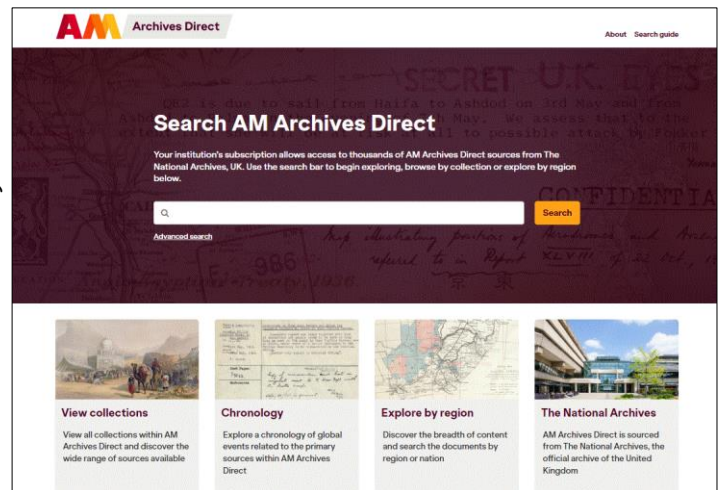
AM Archives Direct

About Search guide

Search AM Archives Direct

Your institution's subscription allows access to thousands of AM Archives Direct sources from The National Archives, UK. Use the search bar to begin exploring, browse by collection or explore by region below.

Search

Advanced search

View collections

View all collections within AM Archives Direct and discover the wide range of sources available

Chronology

Explore a chronology of global events related to the primary sources within AM Archives Direct

Explore by region

Discover the breadth of content and search the documents by region or nation

The National Archives

AM Archives Direct is sourced from The National Archives, the official archive of the United Kingdom